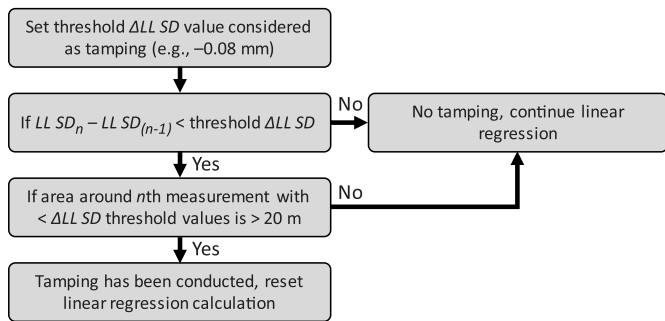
Set threshold $\Delta LL\ SD$ value considered as tamping (e.g., –0.08 mm)

If $LL\ SD_n - LL\ SD_{(n-1)}$ < threshold $\Delta LL\ SD$

No

No tamping, continue linear regression

Yes

If area around *n*th measurement with < $\Delta LL\ SD$ threshold values is > 20 m

No

Yes

Tamping has been conducted, reset linear regression calculation